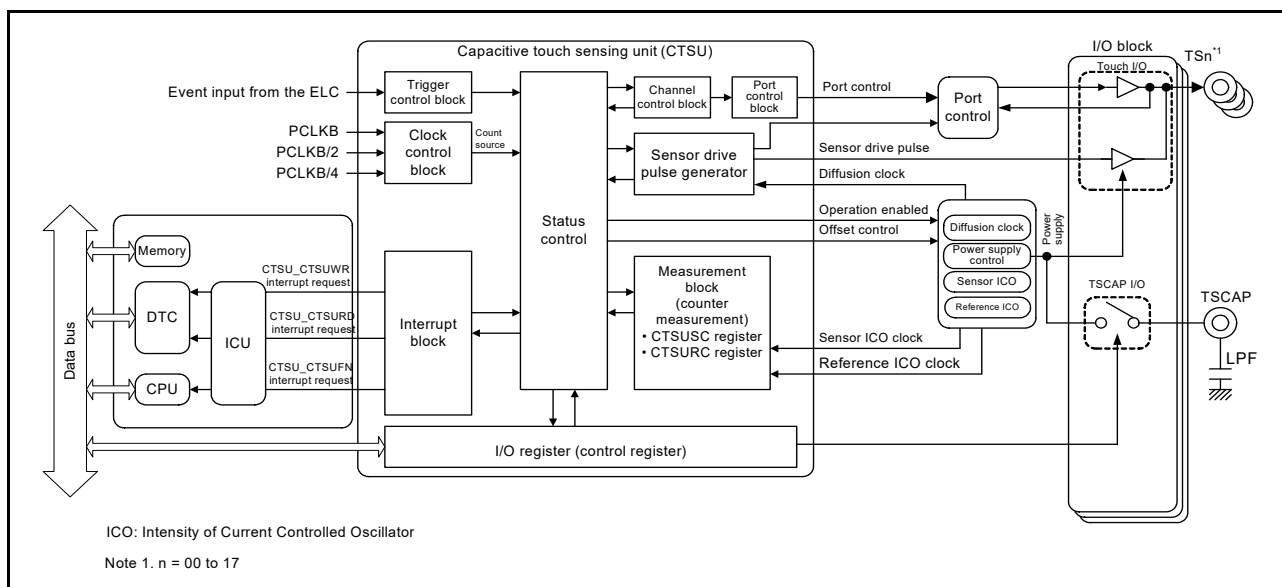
Capacitive touch sensing unit (CTSU)

I/O block

TSn$^{*1}$

Touch I/O

Event input from the ELC

Trigger control block

Channel control block

Port control block

Port control

Port control

PCLKB

PCLKB/2

PCLKB/4

Clock control block

Count source

Sensor drive pulse generator

Sensor drive pulse

Diffusion clock

Status control

Operation enabled

Offset control

Diffusion clock

Power supply control

Sensor ICO

Reference ICO

Power supply

Memory

DTC

ICU

CPU

Data bus

CTSU_CTSUWR interrupt request

CTSU_CTSURD interrupt request

CTSU_CTSUFN interrupt request

Interrupt block

Measurement block (counter measurement)
• CTSUSC register
• CTSURC register

Sensor ICO clock

Reference ICO clock

TSCAP I/O

TSCAP

LPF

I/O register (control register)

ICO: Intensity of Current Controlled Oscillator

Note 1. n = 00 to 17